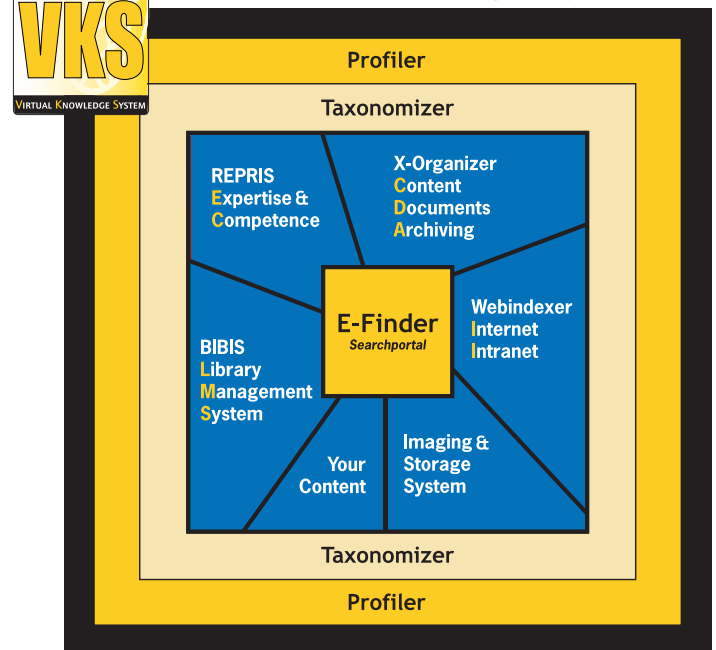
VKS
VIRTUAL KNOWLEDGE SYSTEM

Profiler

Taxonomizer

REPRIS
Expertise &
Competence

X-Organizer
Content
Documents
Archiving

E-Finder
Searchportal

Webindexer
Internet
Intranet

BIBIS
Library
Management
System

Your
Content

Imaging &
Storage
System

Taxonomizer

Profiler